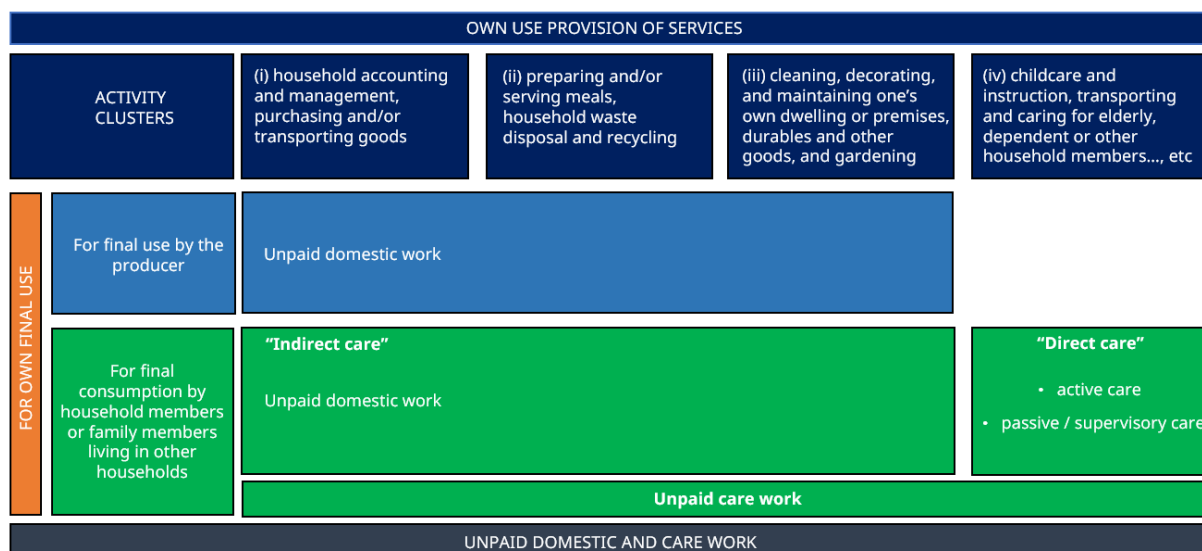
OWN USE PROVISION OF SERVICES

ACTIVITY CLUSTERS

(i) household accounting and management, purchasing and/or transporting goods

(ii) preparing and/or serving meals, household waste disposal and recycling

(iii) cleaning, decorating, and maintaining one's own dwelling or premises, durables and other goods, and gardening

(iv) childcare and instruction, transporting and caring for elderly, dependent or other household members…, etc

FOR OWN FINAL USE

For final use by the producer

Unpaid domestic work

For final consumption by household members or family members living in other households

"Indirect care"

Unpaid domestic work

"Direct care"

• active care

• passive / supervisory care

Unpaid care work

UNPAID DOMESTIC AND CARE WORK